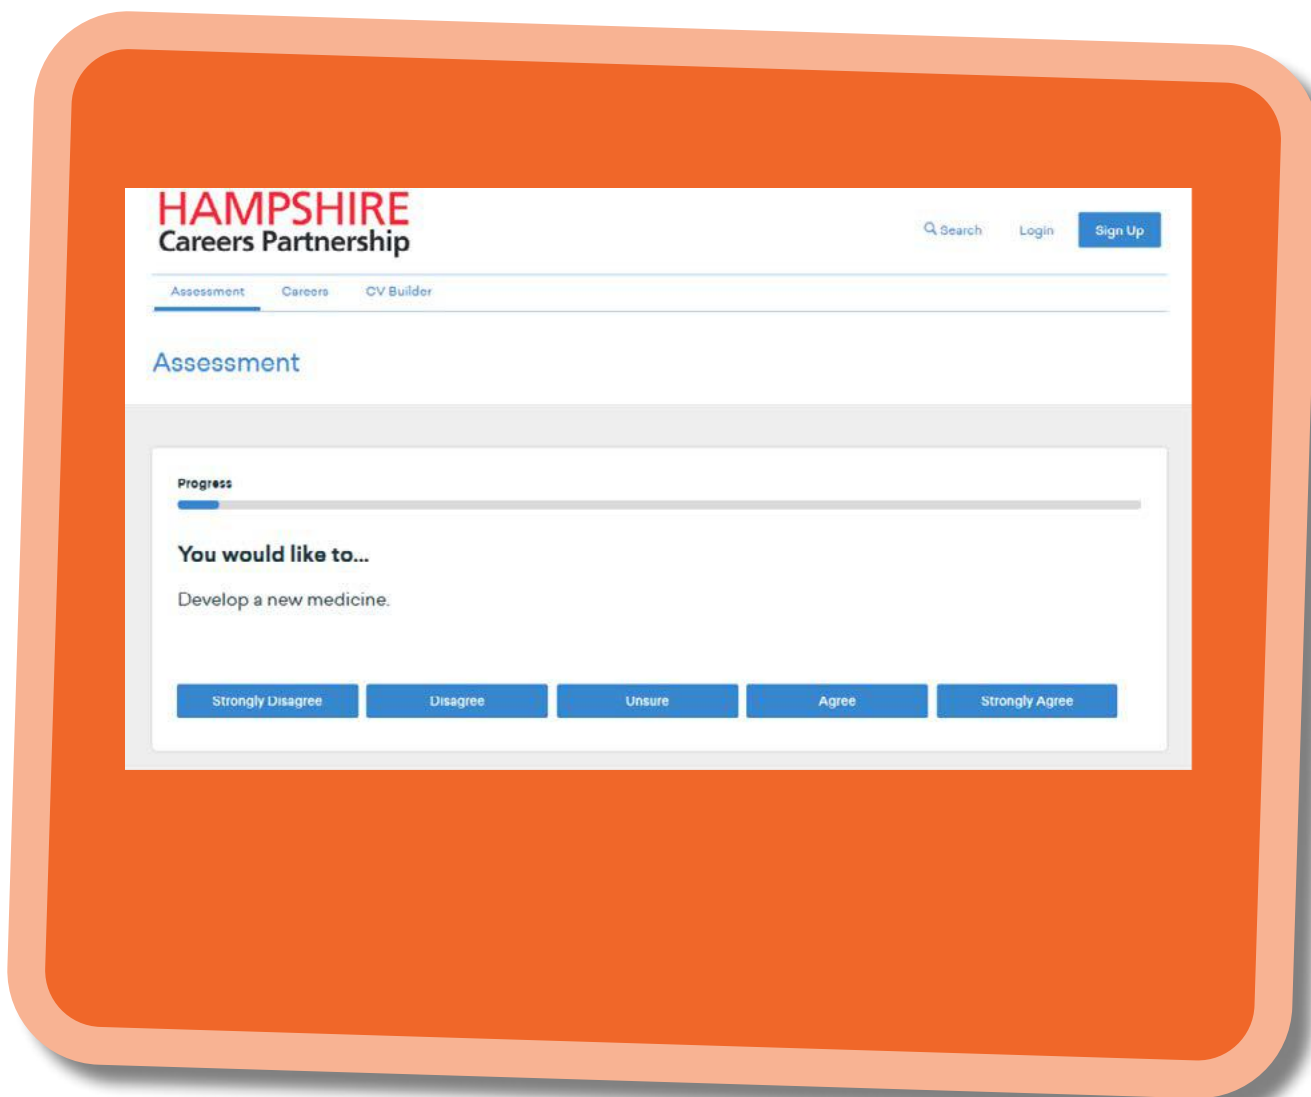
HAMPSHIRE
Careers Partnership

Search Login Sign Up

Assessment Careers CV Builder

Assessment

Progress

You would like to...

Develop a new medicine.

Strongly Disagree Disagree Unsure Agree Strongly Agree